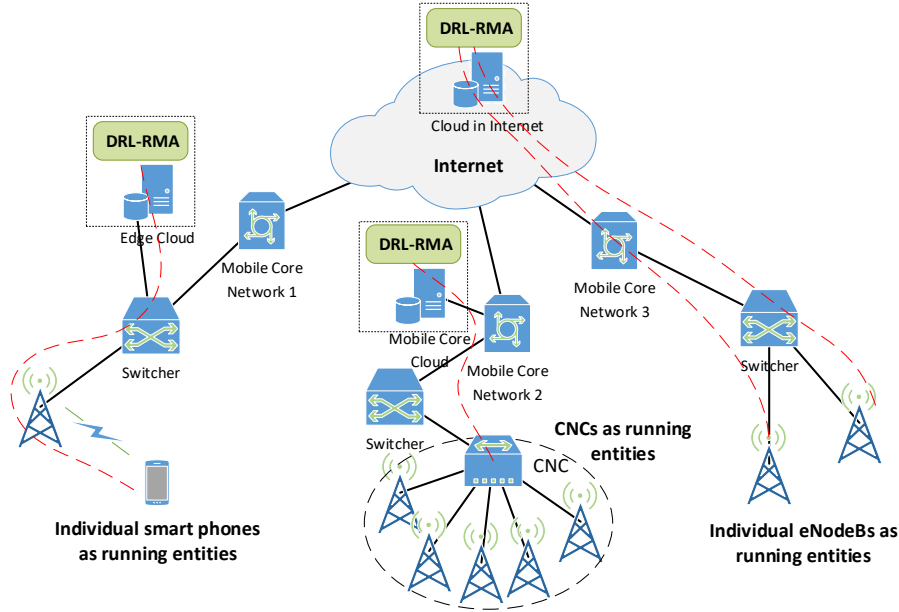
DRL-RMA

Cloud in Internet

DRL-RMA

Internet

Edge Cloud

Mobile Core Network 1

DRL-RMA

Mobile Core Network 3

Mobile Core Cloud

Mobile Core Network 2

Switcher

Switcher

Switcher

CNCs as running entities

CNC

Individual smart phones as running entities

Individual eNodeBs as running entities